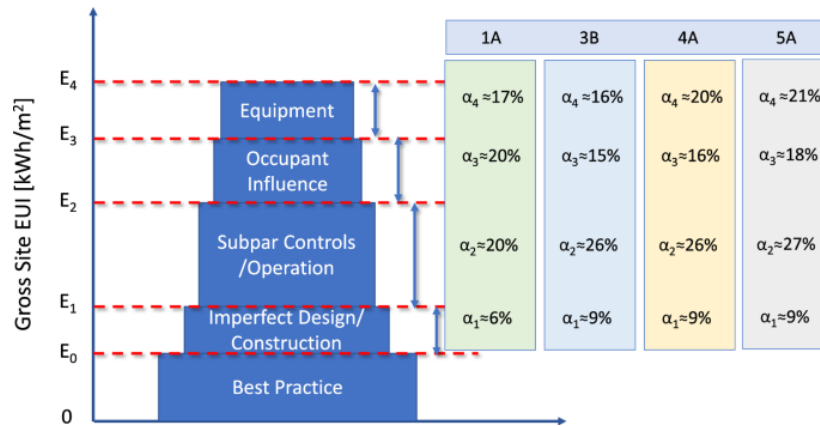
Gross Site EUI [kWh/m$^2$]

$E_4$
$E_3$
$E_2$
$E_1$
$E_0$
0

Equipment
Occupant Influence
Subpar Controls /Operation
Imperfect Design/ Construction
Best Practice

| 1A | 3B | 4A | 5A |
|---|---|---|---|
| $\alpha_4 \approx 17\%$ | $\alpha_4 \approx 16\%$ | $\alpha_4 \approx 20\%$ | $\alpha_4 \approx 21\%$ |
| $\alpha_3 \approx 20\%$ | $\alpha_3 \approx 15\%$ | $\alpha_3 \approx 16\%$ | $\alpha_3 \approx 18\%$ |
| $\alpha_2 \approx 20\%$ | $\alpha_2 \approx 26\%$ | $\alpha_2 \approx 26\%$ | $\alpha_2 \approx 27\%$ |
| $\alpha_1 \approx 6\%$ | $\alpha_1 \approx 9\%$ | $\alpha_1 \approx 9\%$ | $\alpha_1 \approx 9\%$ |